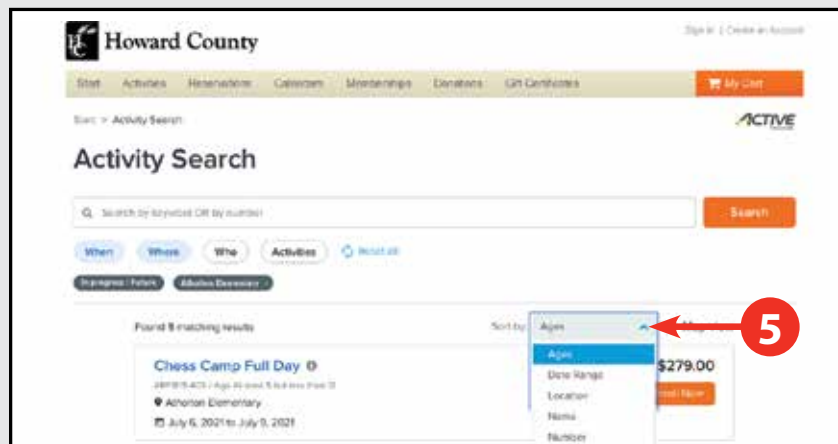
Howard County

Sign in | Create an Account

Start Activities Reservations Calendars Memberships Donations Gift Certificates

My Cart

Start > Activity Search

ACTIVE

Activity Search

Search by keyword OR by number

Search

When Where Who Activities Reset all

In progress / Future Atholton Elementary

Found 5 matching results

Sort by: Ages

5

Chess Camp Full Day

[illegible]

Atholton Elementary

July 6, 2021 to July 9, 2021

Ages
Date Range
Location
Name
Number

$279.00

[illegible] Now